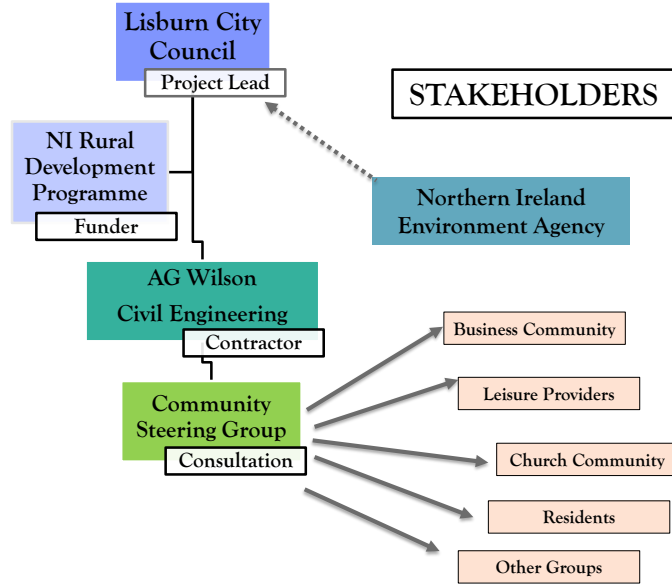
Lisburn City Council

Project Lead

STAKEHOLDERS

NI Rural Development Programme

Funder

Northern Ireland Environment Agency

AG Wilson Civil Engineering

Contractor

Community Steering Group

Consultation

Business Community

Leisure Providers

Church Community

Residents

Other Groups